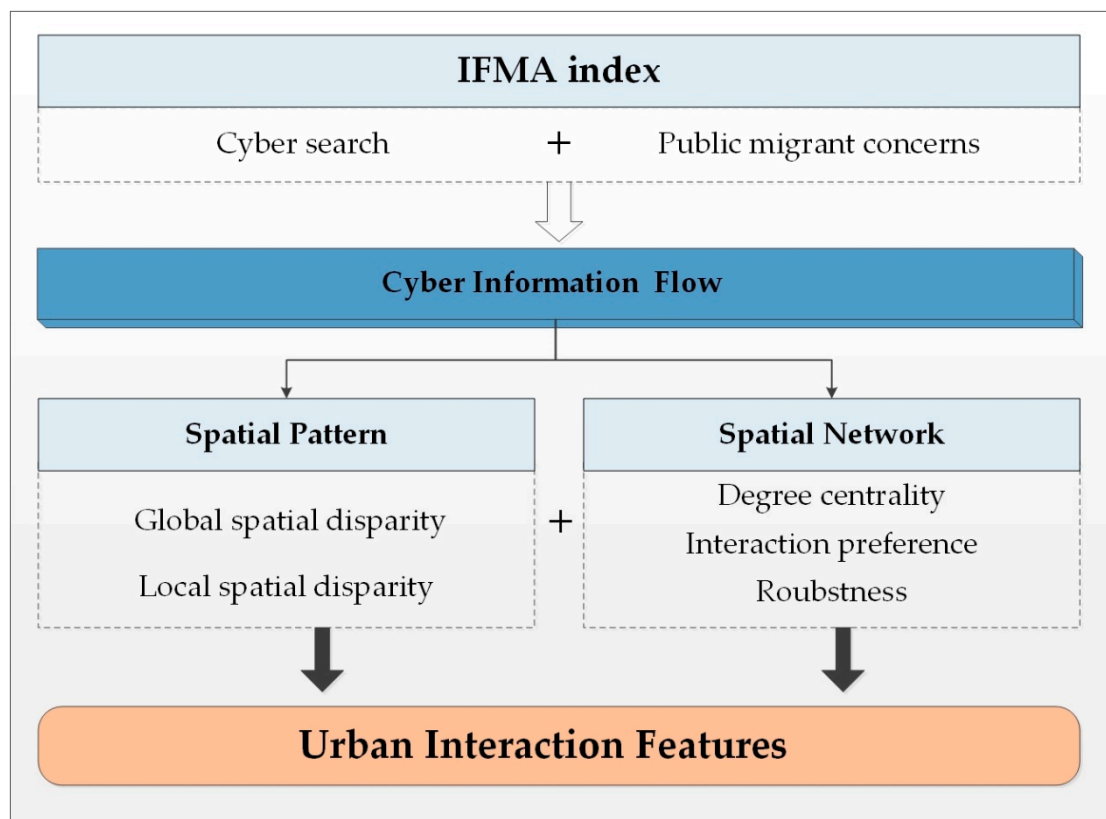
IFMA index

Cyber search + Public migrant concerns

Cyber Information Flow

Spatial Pattern

Global spatial disparity

Local spatial disparity

+

Spatial Network

Degree centrality

Interaction preference

Roubstness

Urban Interaction Features